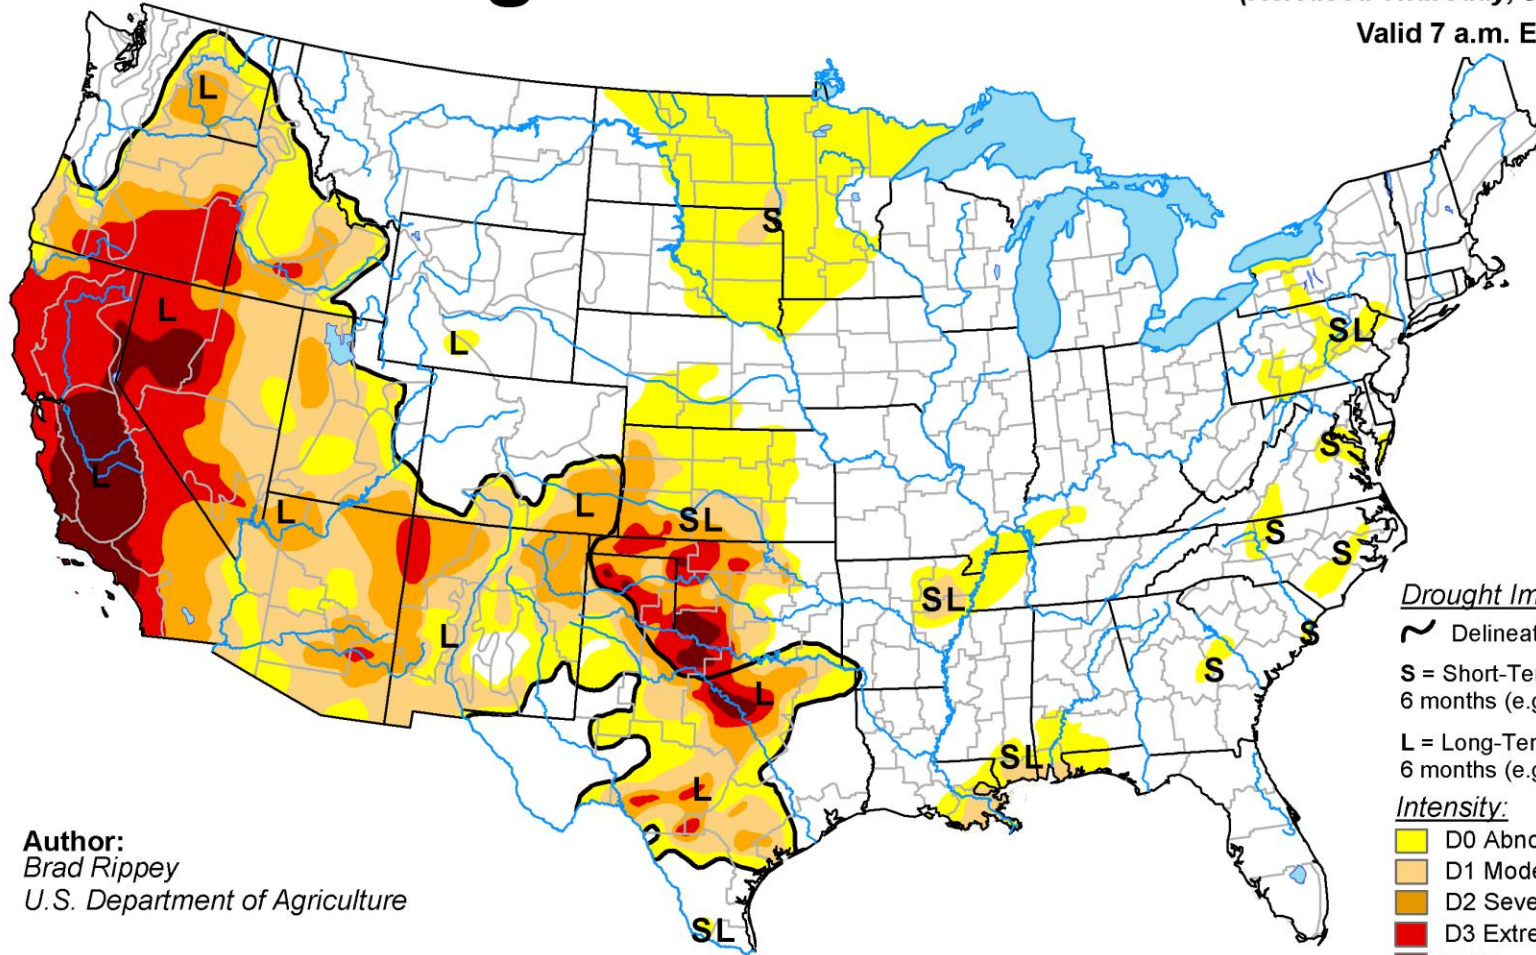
Valid 7 a.m. E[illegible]

L
S
L
L
SL
S
L
L
L
SL
S
S
S
SL
S
L
S
L
L
SL
SL

Author:
Brad Rippey
U.S. Department of Agriculture

Drought Im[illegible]
Delineat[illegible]
S = Short-Te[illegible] 6 months (e.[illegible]
L = Long-Ter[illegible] 6 months (e.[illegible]
Intensity:
D0 Abno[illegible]
D1 Mode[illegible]
D2 Seve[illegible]
D3 Extre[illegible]